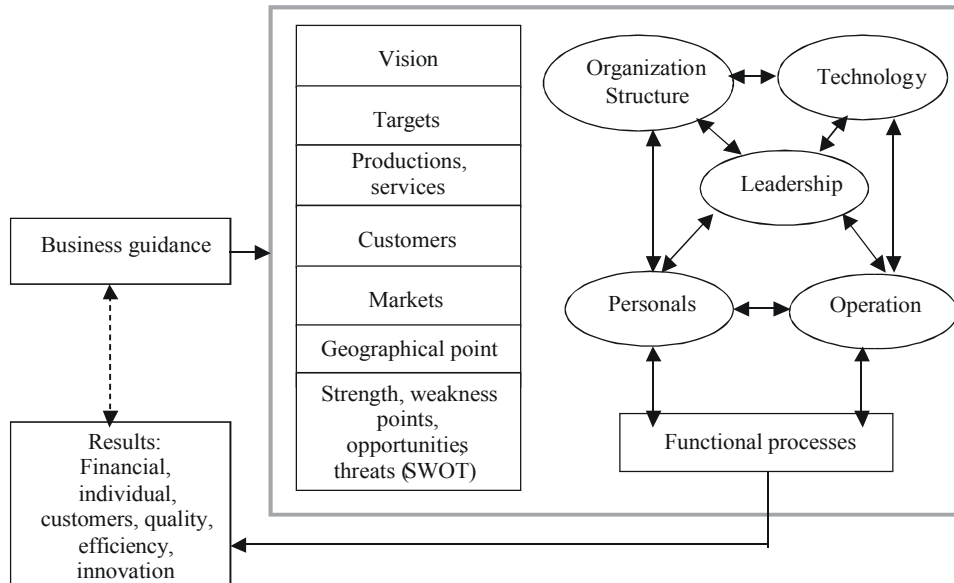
Business guidance

Vision

Targets

Productions, services

Customers

Markets

Geographical point

Strength, weakness points, opportunities, threats (SWOT)

Organization Structure

Technology

Leadership

Personals

Operation

Functional processes

Results: Financial, individual, customers, quality, efficiency, innovation